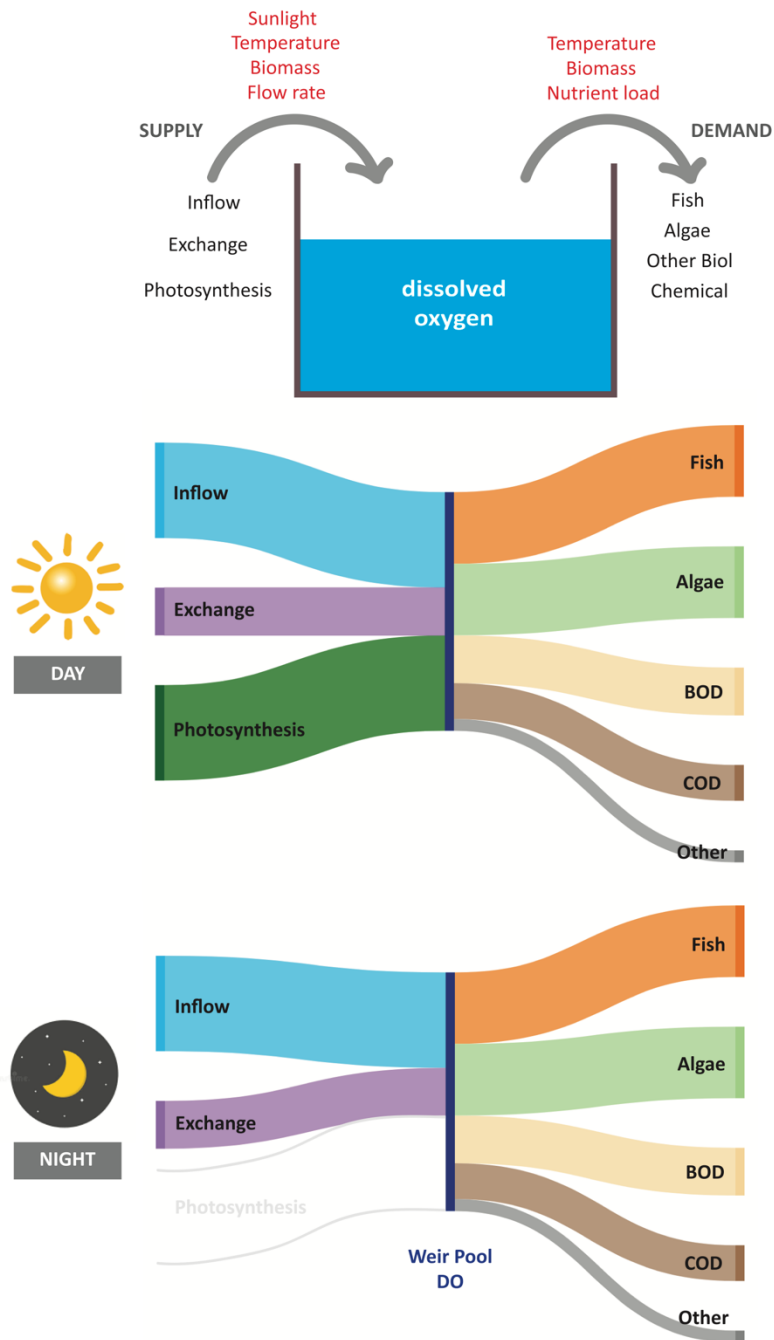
Sunlight
Temperature
Biomass
Flow rate

Temperature
Biomass
Nutrient load

SUPPLY

DEMAND

Inflow
Exchange
Photosynthesis

dissolved oxygen

Fish
Algae
Other Biol
Chemical

DAY

Inflow
Exchange
Photosynthesis

Fish
Algae
BOD
COD
Other

NIGHT

Inflow
Exchange
Photosynthesis

Weir Pool DO

Fish
Algae
BOD
COD
Other